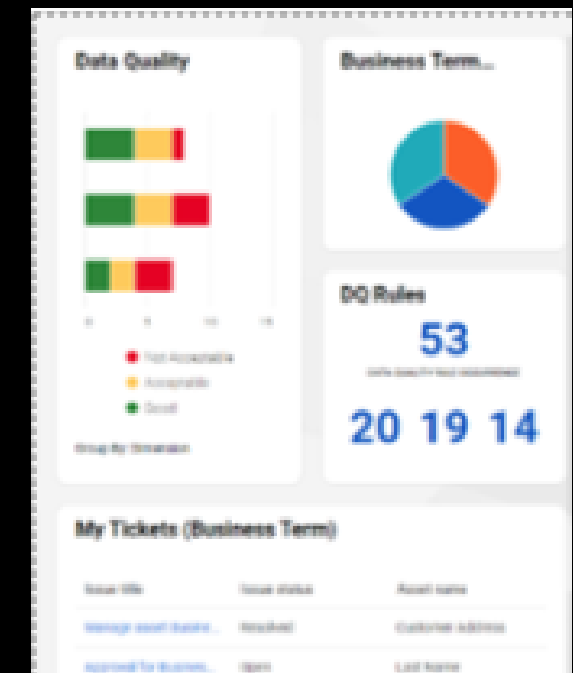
Data Quality

Business Term...

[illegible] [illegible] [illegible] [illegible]

Not Acceptable
Acceptable
Good

Group By Dimension

DQ Rules

53

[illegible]

20 19 14

My Tickets (Business Term)

| Issue title | Issue status | Asset name |
|---|---|---|
| Manage asset (busine... | Resolved | Customer address |
| Approval for Busines... | Open | Last Name |